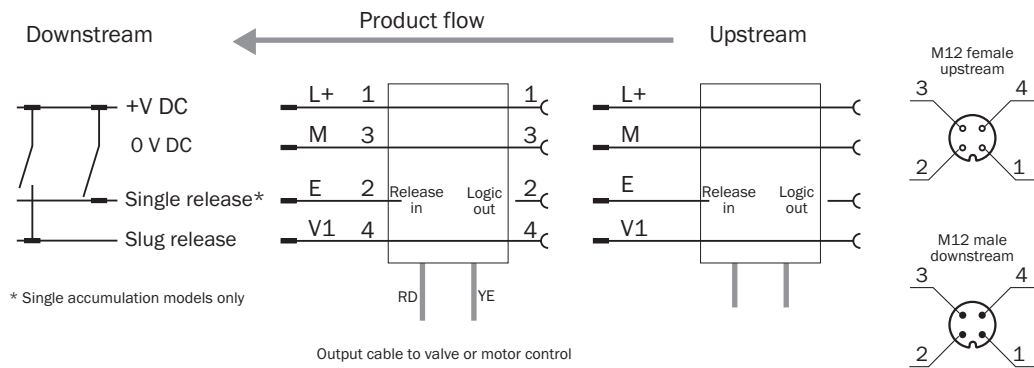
Downstream

Product flow

Upstream

M12 female upstream

3 4 2 1

+V DC

0 V DC

Single release*

Slug release

* Single accumulation models only

L+ 1

M 3

E 2

V1 4

Release in

Logic out

1

3

2

4

RD

YE

L+

M

E

V1

Release in

Logic out

M12 male downstream

3 4 2 1

Output cable to valve or motor control